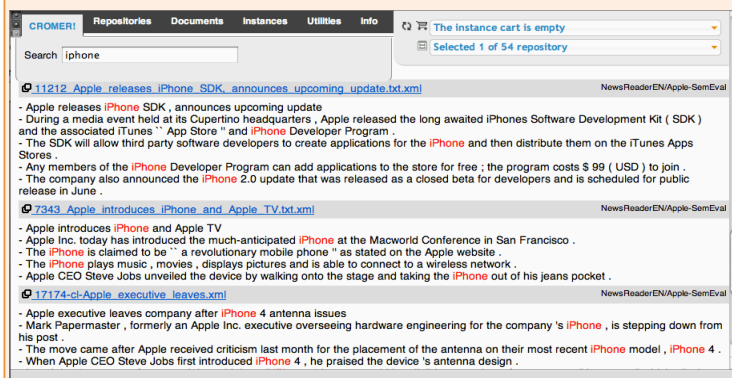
CROMER! Repositories Documents Instances Utilities Info

Search iphone

The instance cart is empty

Selected 1 of 54 repository

11212_Apple_releases_iPhone_SDK,_announces_upcoming_update.txt.xml
NewsReaderEN/Apple-SemEval

- Apple releases iPhone SDK , announces upcoming update
- During a media event held at its Cupertino headquarters , Apple released the long awaited iPhones Software Development Kit ( SDK ) and the associated iTunes `` App Store '' and iPhone Developer Program .
- The SDK will allow third party software developers to create applications for the iPhone and then distribute them on the iTunes Apps Stores .
- Any members of the iPhone Developer Program can add applications to the store for free ; the program costs $ 99 ( USD ) to join .
- The company also announced the iPhone 2.0 update that was released as a closed beta for developers and is scheduled for public release in June .

7343_Apple_introduces_iPhone_and_Apple_TV.txt.xml
NewsReaderEN/Apple-SemEval

- Apple introduces iPhone and Apple TV
- Apple Inc. today has introduced the much-anticipated iPhone at the Macworld Conference in San Francisco .
- The iPhone is claimed to be `` a revolutionary mobile phone '' as stated on the Apple website .
- The iPhone plays music , movies , displays pictures and is able to connect to a wireless network .
- Apple CEO Steve Jobs unveiled the device by walking onto the stage and taking the iPhone out of his jeans pocket .

17174-cl-Apple_executive_leaves.txt.xml
NewsReaderEN/Apple-SemEval

- Apple executive leaves company after iPhone 4 antenna issues
- Mark Papermaster , formerly an Apple Inc. executive overseeing hardware engineering for the company 's iPhone , is stepping down from his post .
- The move came after Apple received criticism last month for the placement of the antenna on their most recent iPhone model , iPhone 4 .
- When Apple CEO Steve Jobs first introduced iPhone 4 , he praised the device 's antenna design .